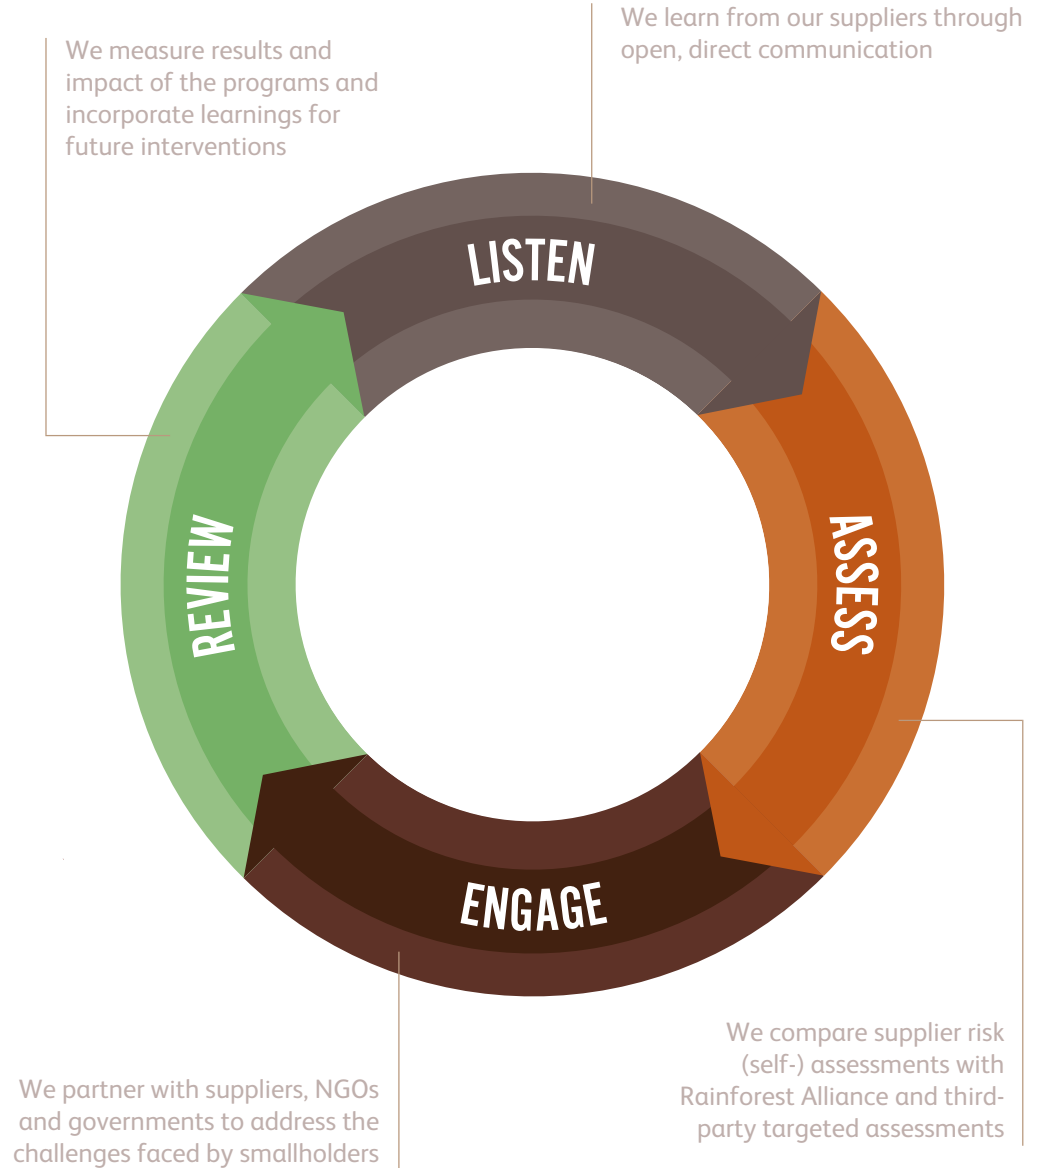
We learn from our suppliers through open, direct communication

We measure results and impact of the programs and incorporate learnings for future interventions

LISTEN

REVIEW

ASSESS

ENGAGE

We compare supplier risk (self-) assessments with Rainforest Alliance and third-party targeted assessments

We partner with suppliers, NGOs and governments to address the challenges faced by smallholders